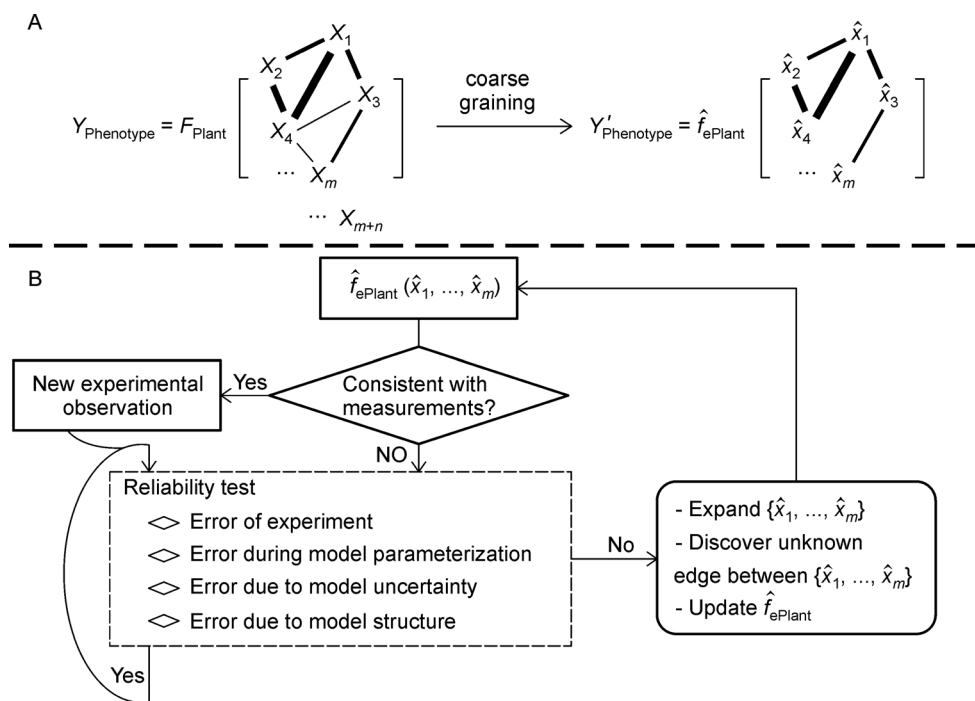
A

$Y_{\text{Phenotype}} = F_{\text{Plant}}$ $X_1$ $X_2$ $X_3$ $X_4$ ... $X_m$ ... $X_{m+n}$

coarse graining

$Y'_{\text{Phenotype}} = \hat{f}_{\text{ePlant}}$ $\hat{x}_1$ $\hat{x}_2$ $\hat{x}_3$ $\hat{x}_4$ ... $\hat{x}_m$

B

$\hat{f}_{\text{ePlant}}$ $(\hat{x}_1, ..., \hat{x}_m)$

New experimental observation

Yes

Consistent with measurements?

NO

Reliability test

Error of experiment

Error during model parameterization

Error due to model uncertainty

Error due to model structure

No

- Expand $\{\hat{x}_1, ..., \hat{x}_m\}$
- Discover unknown edge between $\{\hat{x}_1, ..., \hat{x}_m\}$
- Update $\hat{f}_{\text{ePlant}}$

Yes